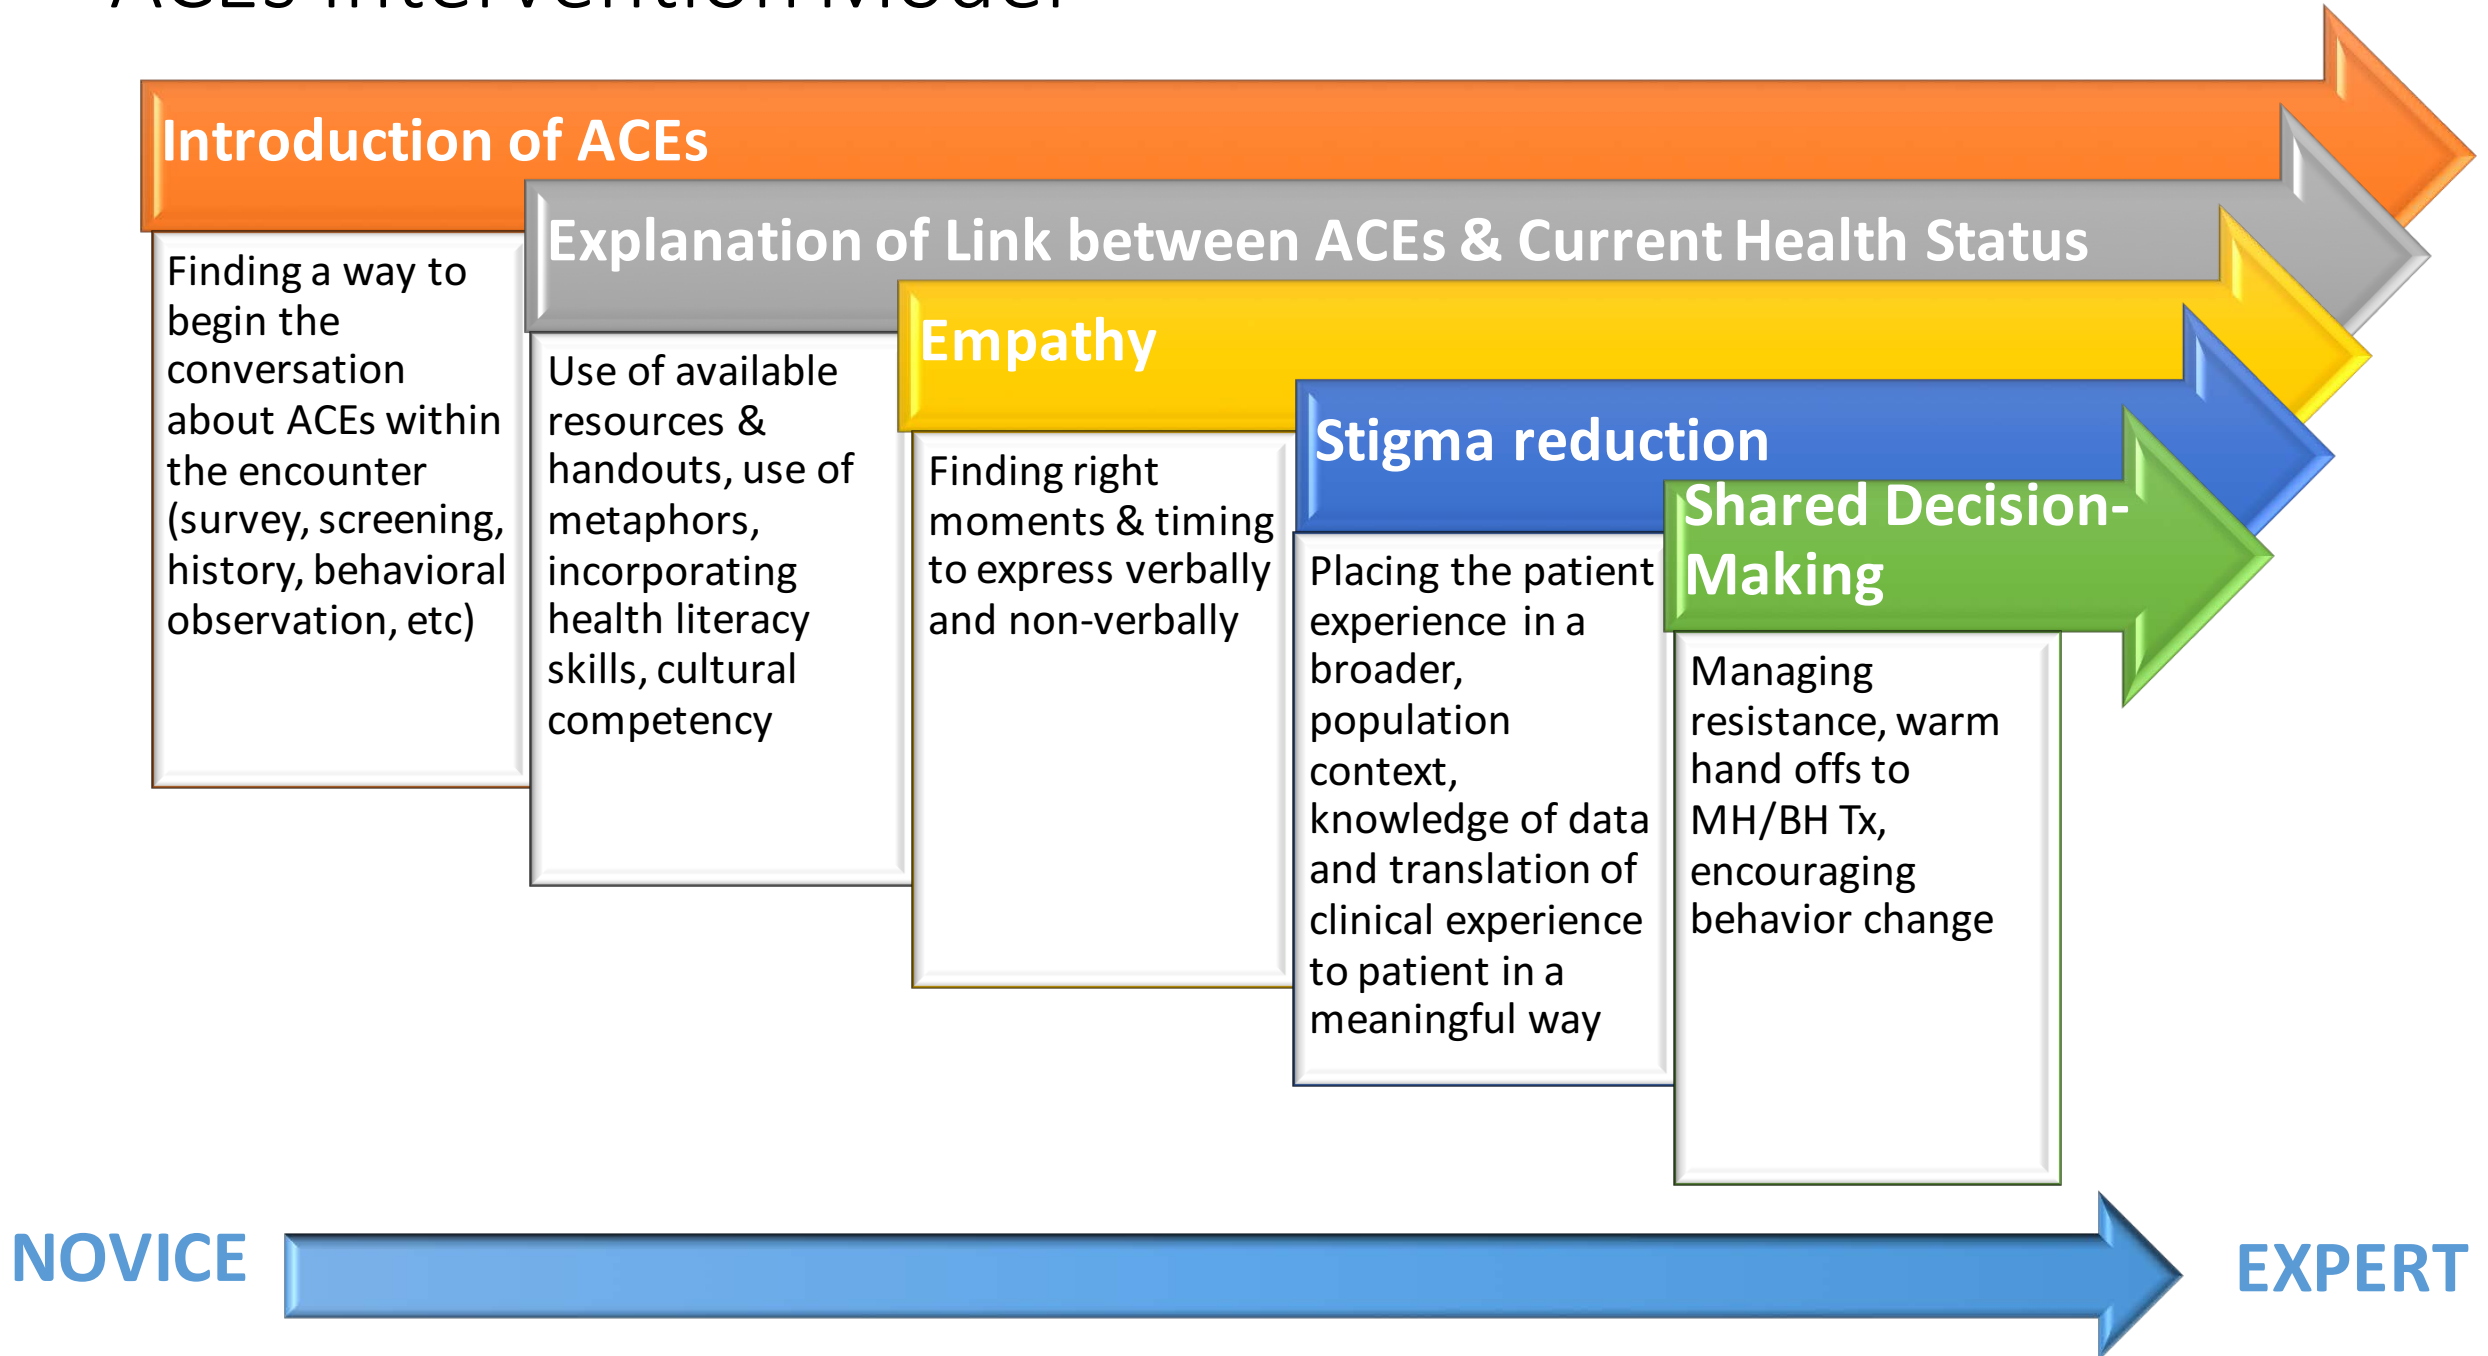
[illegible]

Introduction of ACEs

Finding a way to begin the conversation about ACEs within the encounter (survey, screening, history, behavioral observation, etc)

Explanation of Link between ACEs & Current Health Status

Use of available resources & handouts, use of metaphors, incorporating health literacy skills, cultural competency

Empathy

Finding right moments & timing to express verbally and non-verbally

Stigma reduction

Placing the patient experience in a broader, population context, knowledge of data and translation of clinical experience to patient in a meaningful way

Shared Decision-Making

Managing resistance, warm hand offs to MH/BH Tx, encouraging behavior change

NOVICE

EXPERT